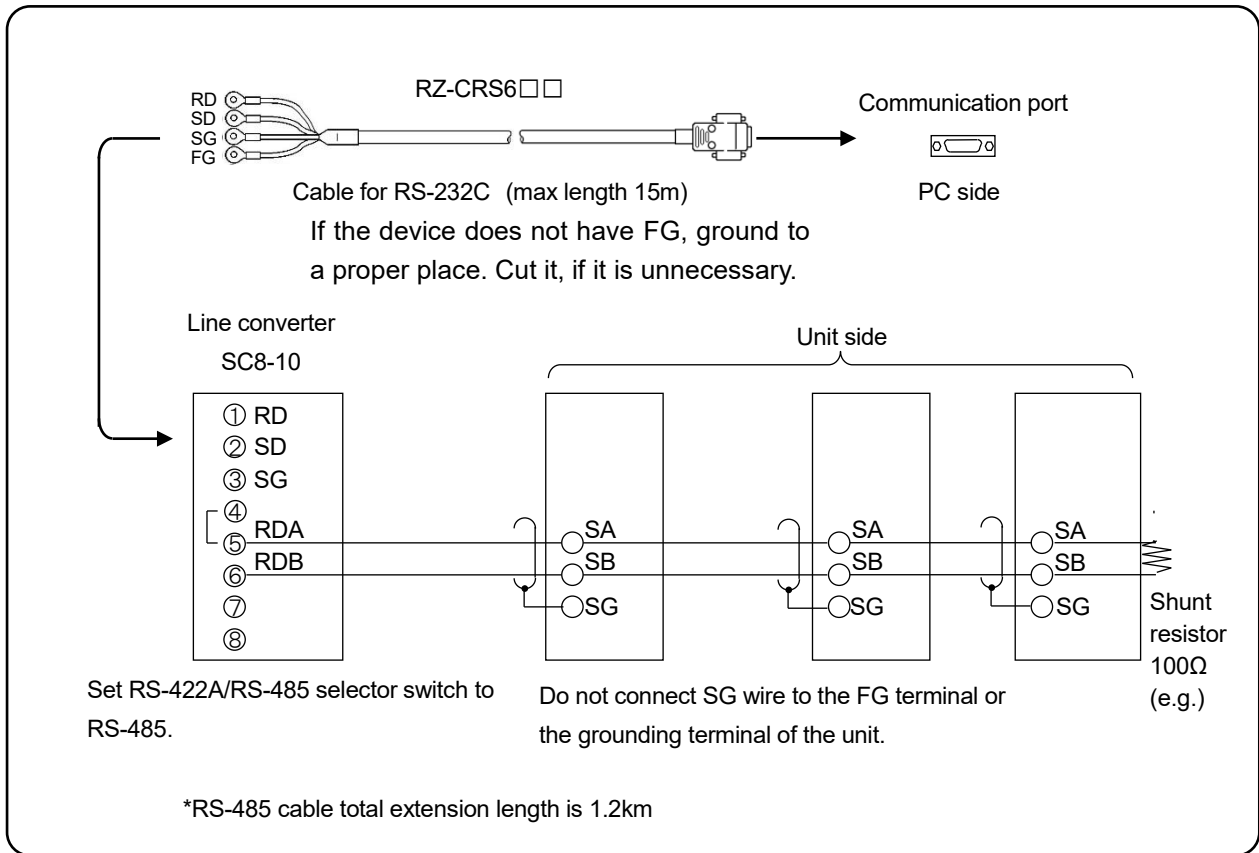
RD
SD
SG
FG

RZ-CRS6□□

Communication port

Cable for RS-232C (max length 15m)

PC side

If the device does not have FG, ground to a proper place. Cut it, if it is unnecessary.

Line converter
SC8-10

Unit side

① RD
② SD
③ SG
④
⑤ RDA
⑥ RDB
⑦
⑧

SA
SB
SG

SA
SB
SG

SA
SB
SG

Shunt resistor 100Ω (e.g.)

Set RS-422A/RS-485 selector switch to RS-485.

Do not connect SG wire to the FG terminal or the grounding terminal of the unit.

*RS-485 cable total extension length is 1.2km